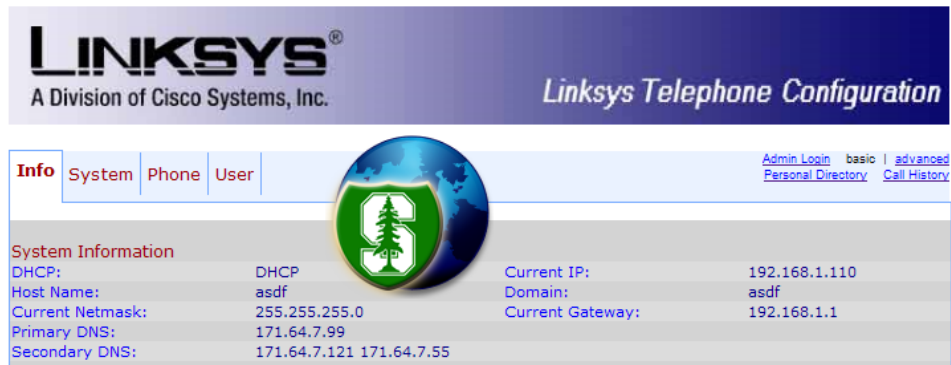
LINKSYS®
A Division of Cisco Systems, Inc.

Linksys Telephone Configuration

Info | System | Phone | User

Admin Login basic | advanced
Personal Directory Call History

System Information

| | | | |
|---|---|---|---|
| DHCP: | DHCP | Current IP: | 192.168.1.110 |
| Host Name: | asdf | Domain: | asdf |
| Current Netmask: | 255.255.255.0 | Current Gateway: | 192.168.1.1 |
| Primary DNS: | 171.64.7.99 | | |
| Secondary DNS: | 171.64.7.121 171.64.7.55 | | |

S